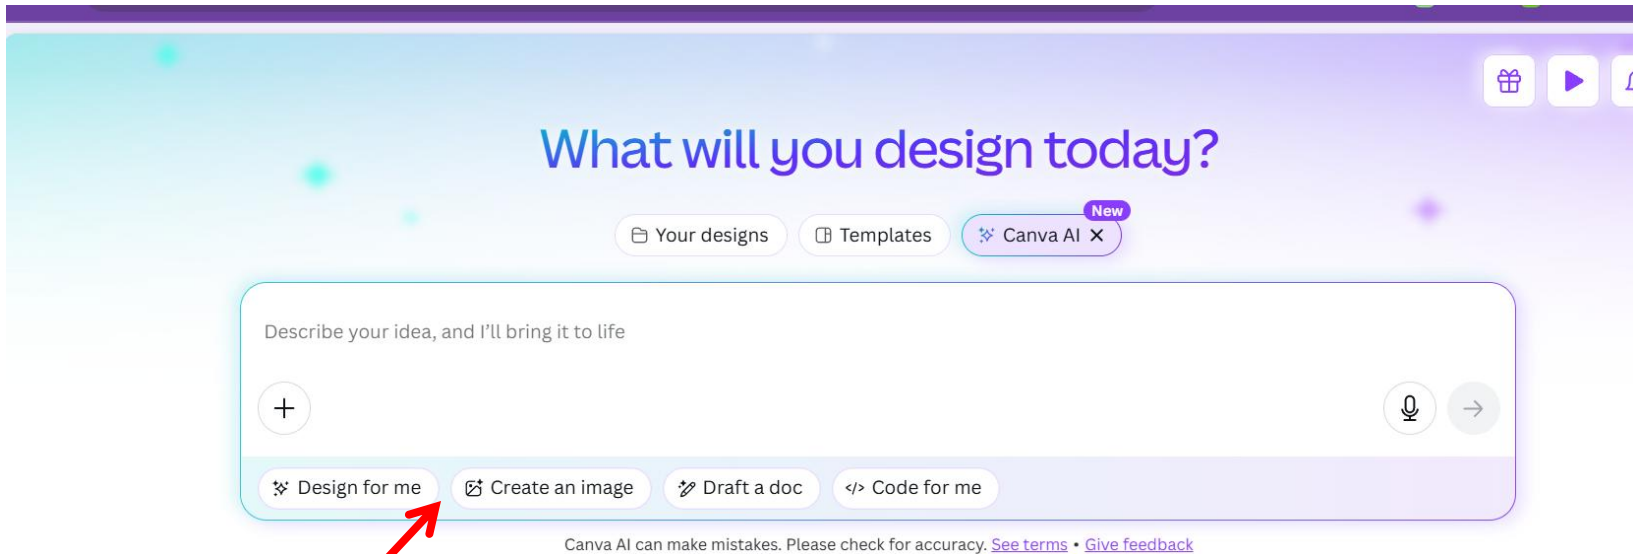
What will you design today?

Your designs | Templates | New Canva AI ✕

Describe your idea, and I'll bring it to life

Design for me
Create an image
Draft a doc
Code for me

Canva AI can make mistakes. Please check for accuracy. See terms • Give feedback